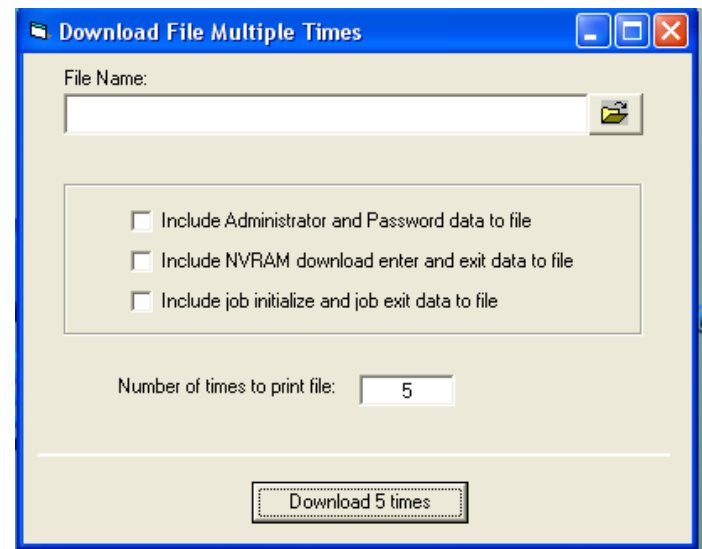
Download File Multiple Times

File Name:

Include Administrator and Password data to file

Include NVRAM download enter and exit data to file

Include job initialize and job exit data to file

Number of times to print file: 5

Download 5 times